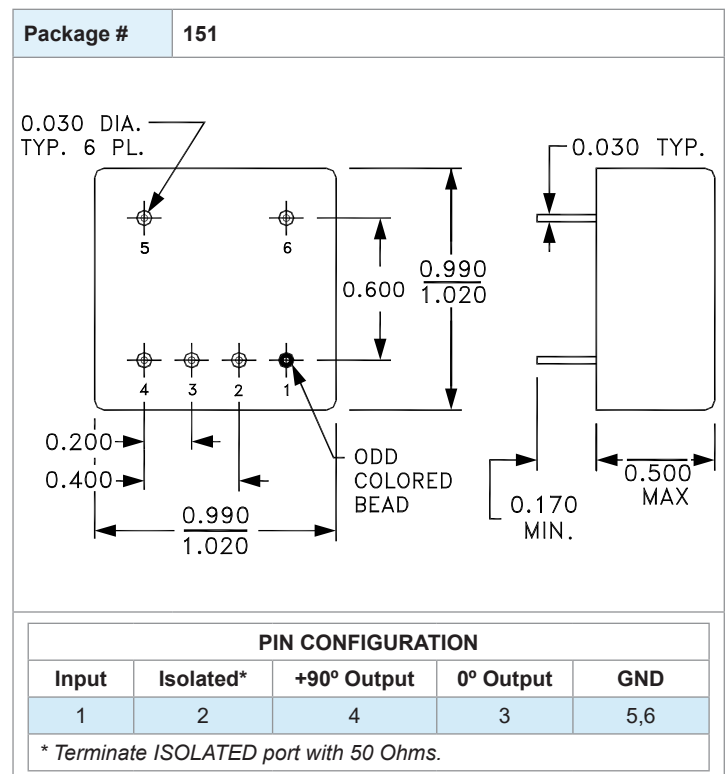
| Package # | 151 |
|---|---|

0.030 DIA.
TYP. 6 PL.

5 6

4 3 2 1

0.600

$\frac{0.990}{1.020}$

0.030 TYP.

0.200
0.400

ODD
COLORED
BEAD

$\frac{0.990}{1.020}$

0.170
MIN.

0.500
MAX

| PIN CONFIGURATION | | | | |
|---|---|---|---|---|
| Input | Isolated* | +90º Output | 0º Output | GND |
| 1 | 2 | 4 | 3 | 5,6 |

* Terminate ISOLATED port with 50 Ohms.